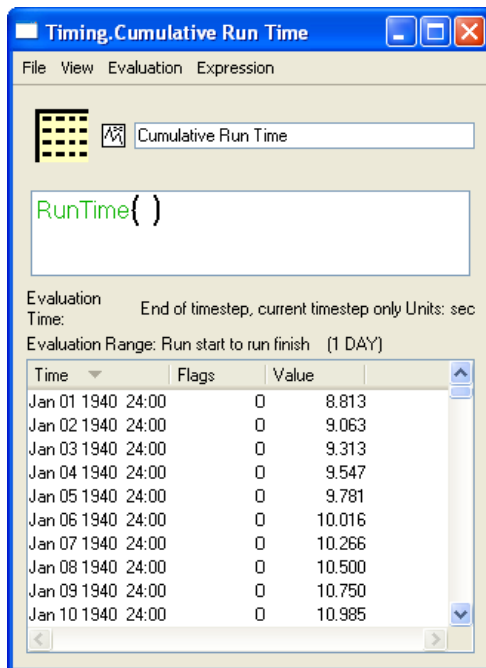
Timing.Cumulative Run Time

File View Evaluation Expression

Cumulative Run Time

RunTime( )

Evaluation Time: End of timestep, current timestep only Units: sec

Evaluation Range: Run start to run finish (1 DAY)

| Time | Flags | Value |
|---|---|---|
| Jan 01 1940 24:00 | 0 | 8.813 |
| Jan 02 1940 24:00 | 0 | 9.063 |
| Jan 03 1940 24:00 | 0 | 9.313 |
| Jan 04 1940 24:00 | 0 | 9.547 |
| Jan 05 1940 24:00 | 0 | 9.781 |
| Jan 06 1940 24:00 | 0 | 10.016 |
| Jan 07 1940 24:00 | 0 | 10.266 |
| Jan 08 1940 24:00 | 0 | 10.500 |
| Jan 09 1940 24:00 | 0 | 10.750 |
| Jan 10 1940 24:00 | 0 | 10.985 |